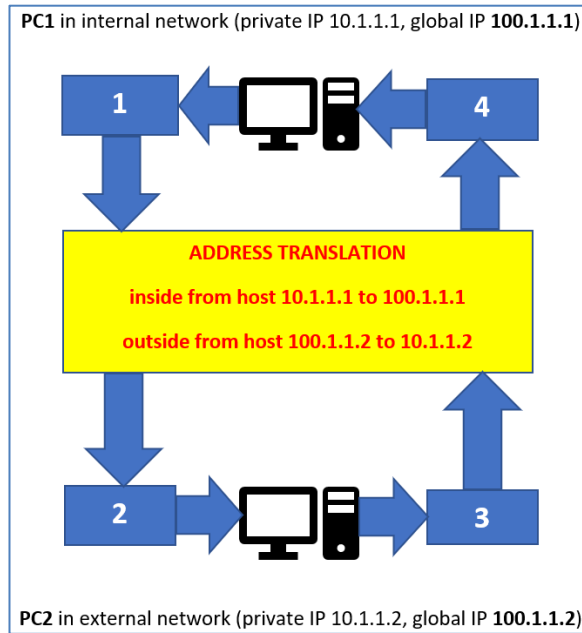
**PC1** in internal network (private IP 10.1.1.1, global IP **100.1.1.1**)

1

4

ADDRESS TRANSLATION

inside from host 10.1.1.1 to 100.1.1.1

outside from host 100.1.1.2 to 10.1.1.2

2

3

**PC2** in external network (private IP 10.1.1.2, global IP **100.1.1.2**)